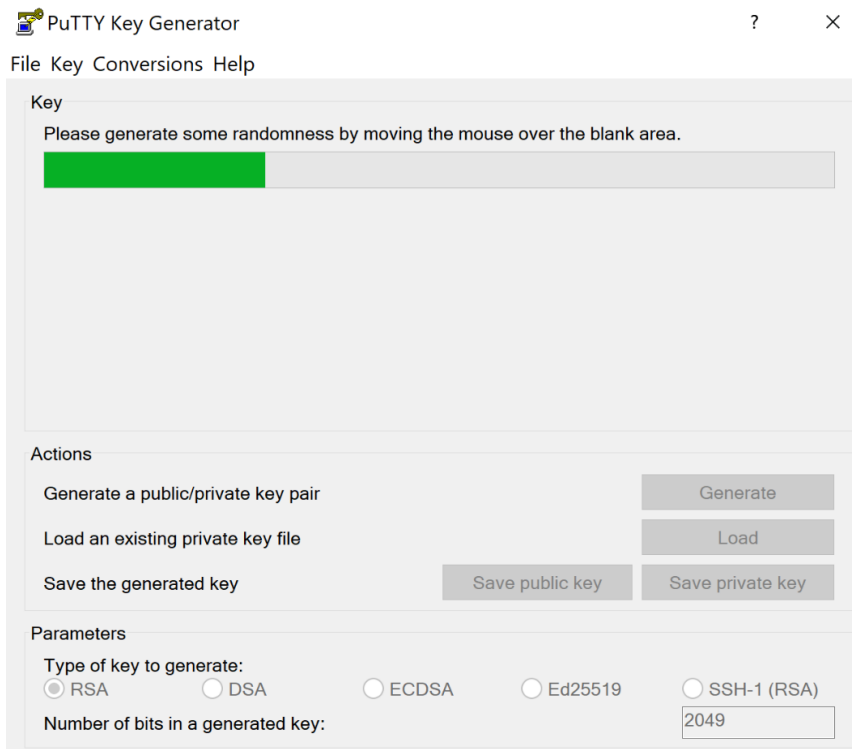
PuTTY Key Generator ? ✕

File Key Conversions Help

Key

Please generate some randomness by moving the mouse over the blank area.

Actions

Generate a public/private key pair Generate

Load an existing private key file Load

Save the generated key Save public key Save private key

Parameters

Type of key to generate:

RSA DSA ECDSA Ed25519 SSH-1 (RSA)

Number of bits in a generated key: 2049